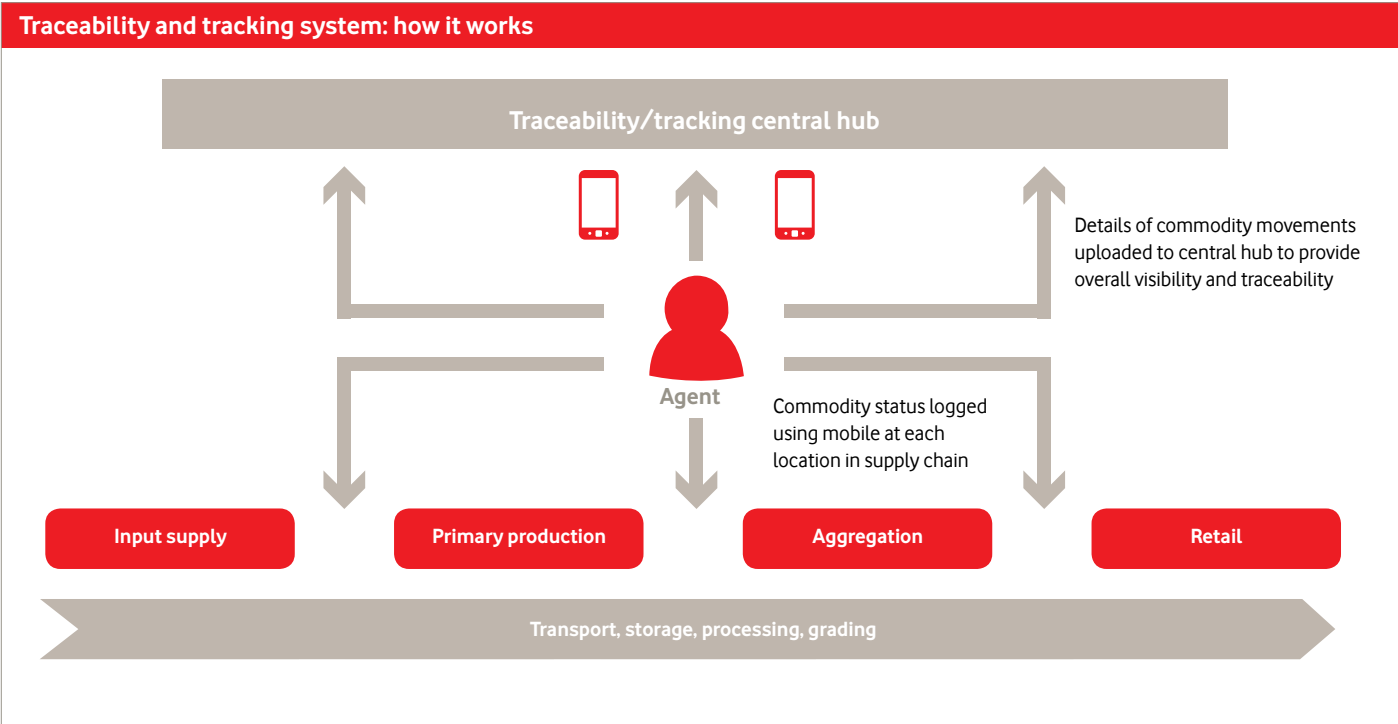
Traceability and tracking system: how it works

Traceability/tracking central hub

Details of commodity movements uploaded to central hub to provide overall visibility and traceability

Agent

Commodity status logged using mobile at each location in supply chain

Input supply

Primary production

Aggregation

Retail

Transport, storage, processing, grading